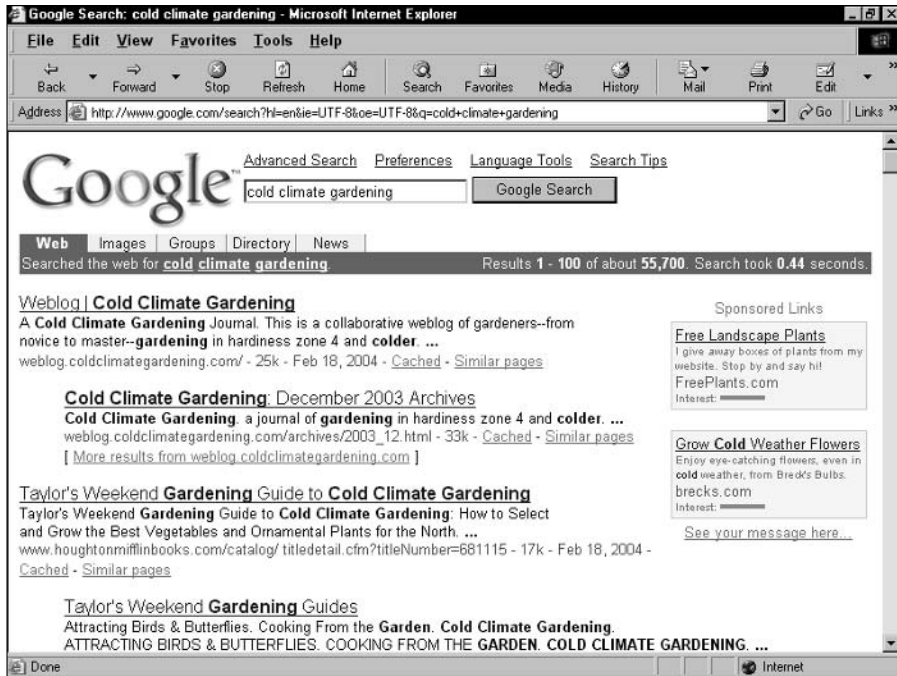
Google Search: cold climate gardening - Microsoft Internet Explorer

File Edit View Favorites Tools Help

Back Forward Stop Refresh Home Search Favorites Media History Mail Print Edit

Address http://www.google.com/search?hl=en&ie=UTF-8&oe=UTF-8&q=cold+climate+gardening Go Links

Google

Advanced Search Preferences Language Tools Search Tips

cold climate gardening Google Search

Web Images Groups Directory News

Searched the web for cold climate gardening. Results 1 - 100 of about 55,700. Search took 0.44 seconds.

Weblog | Cold Climate Gardening
A Cold Climate Gardening Journal. This is a collaborative weblog of gardeners--from novice to master--gardening in hardiness zone 4 and colder. ...
weblog.coldclimategardening.com/ - 25k - Feb 18, 2004 - Cached - Similar pages

Cold Climate Gardening: December 2003 Archives
Cold Climate Gardening. a journal of gardening in hardiness zone 4 and colder. ...
weblog.coldclimategardening.com/archives/2003_12.html - 33k - Cached - Similar pages
[ More results from weblog.coldclimategardening.com ]

Taylor's Weekend Gardening Guide to Cold Climate Gardening
Taylor's Weekend Gardening Guide to Cold Climate Gardening: How to Select and Grow the Best Vegetables and Ornamental Plants for the North. ...
www.houghtonmifflinbooks.com/catalog/ titledetail.cfm?titleNumber=681115 - 17k - Feb 18, 2004 - Cached - Similar pages

Taylor's Weekend Gardening Guides
Attracting Birds & Butterflies. Cooking From the Garden. Cold Climate Gardening.
ATTRACTING BIRDS & BUTTERFLIES. COOKING FROM THE GARDEN. COLD CLIMATE GARDENING. ...

Sponsored Links

Free Landscape Plants
I give away boxes of plants from my website. Stop by and say hi!
FreePlants.com
Interest:

Grow Cold Weather Flowers
Enjoy eye-catching flowers, even in cold weather, from Breck's Bulbs.
brecks.com
Interest:

See your message here...

Done Internet